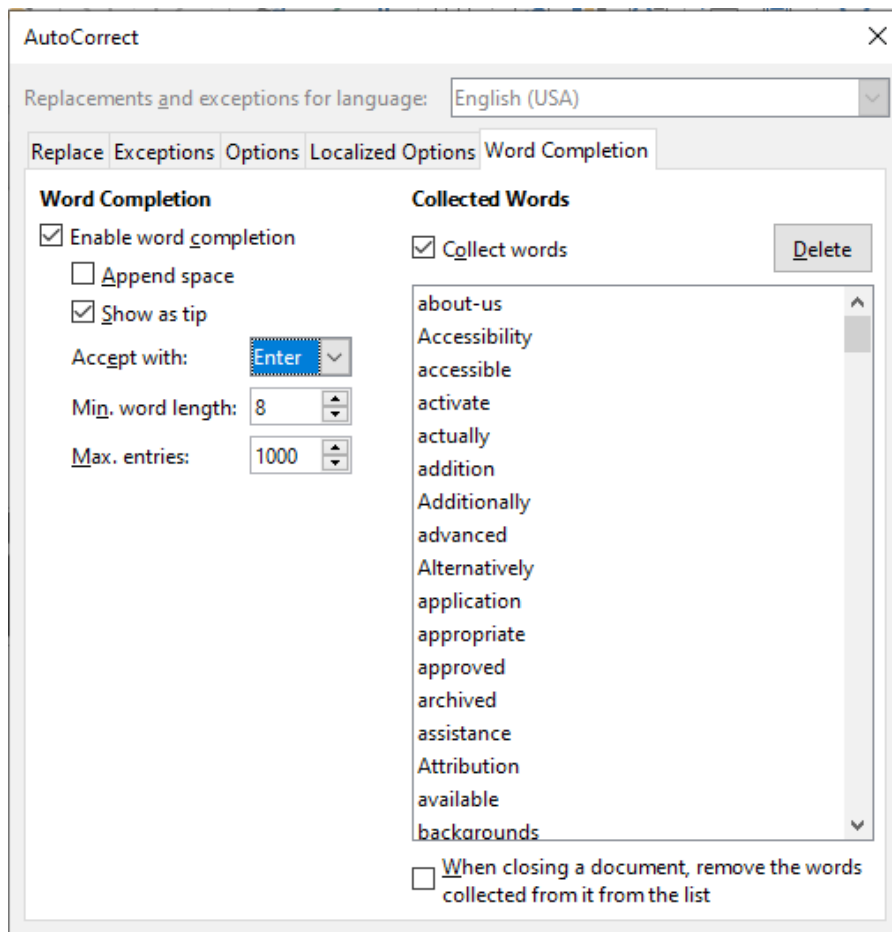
AutoCorrect

Replacements and exceptions for language: English (USA)

Replace Exceptions Options Localized Options Word Completion

Word Completion

Enable word completion

Append space

Show as tip

Accept with: Enter

Min. word length: 8

Max. entries: 1000

Collected Words

Collect words

Delete

about-us
Accessibility
accessible
activate
actually
addition
Additionally
advanced
Alternatively
application
appropriate
approved
archived
assistance
Attribution
available
backgrounds

When closing a document, remove the words collected from it from the list